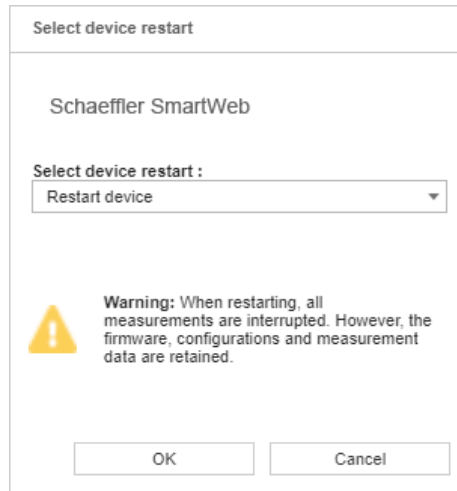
Select device restart

Schaeffler SmartWeb

Select device restart :

Restart device

Warning: When restarting, all measurements are interrupted. However, the firmware, configurations and measurement data are retained.

OK

Cancel